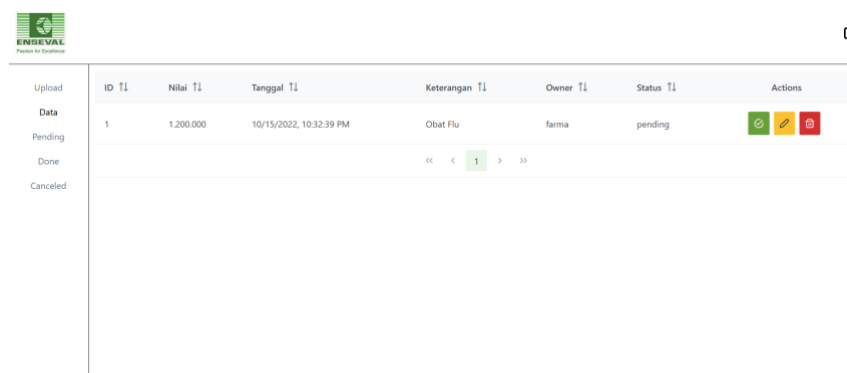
ENSEVAL
Passion for Excellence

Upload
Data
Pending
Done
Canceled

| ID ⇅ | Nilai ⇅ | Tanggal ⇅ | Keterangan ⇅ | Owner ⇅ | Status ⇅ | Actions |
|---|---|---|---|---|---|---|
| 1 | 1.200.000 | 10/15/2022, 10:32:39 PM | Obat Flu | farma | pending | |

« ‹ 1 › »